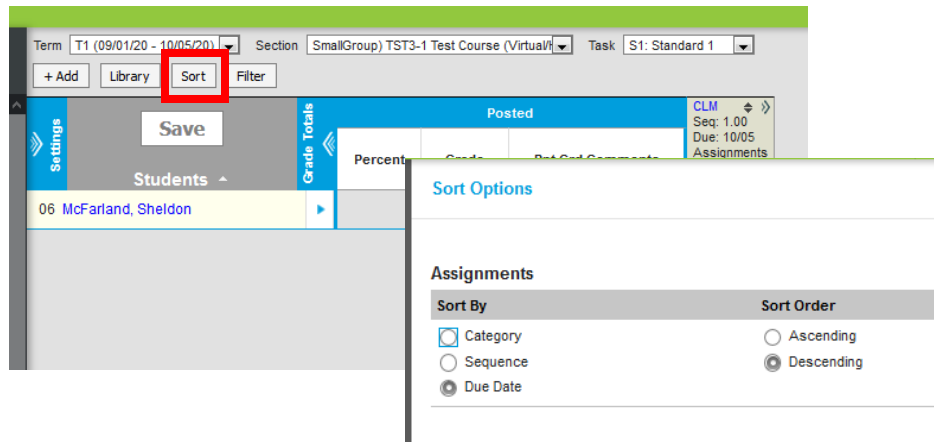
Term T1 (09/01/20 - 10/05/20) Section SmallGroup) TST3-1 Test Course (Virtual/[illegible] Task S1: Standard 1

+ Add Library Sort Filter

Settings

Save

Students

Grade Totals

Posted

Percent Grade Pst Grd Comments

CLM
Seq: 1.00
Due: 10/05
Assignments

06 McFarland, Sheldon

Sort Options

Assignments

| Sort By | Sort Order |
|---|---|
| Category | Ascending |
| Sequence | Descending |
| Due Date | |